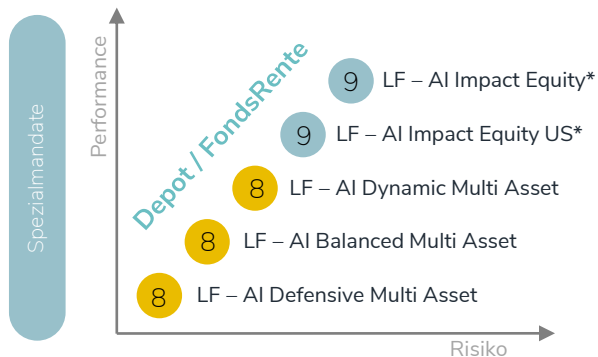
Spezialmandate

Performance

Depot / FondsRente

9 LF – AI Impact Equity*

9 LF – AI Impact Equity US*

8 LF – AI Dynamic Multi Asset

8 LF – AI Balanced Multi Asset

8 LF – AI Defensive Multi Asset

Risiko